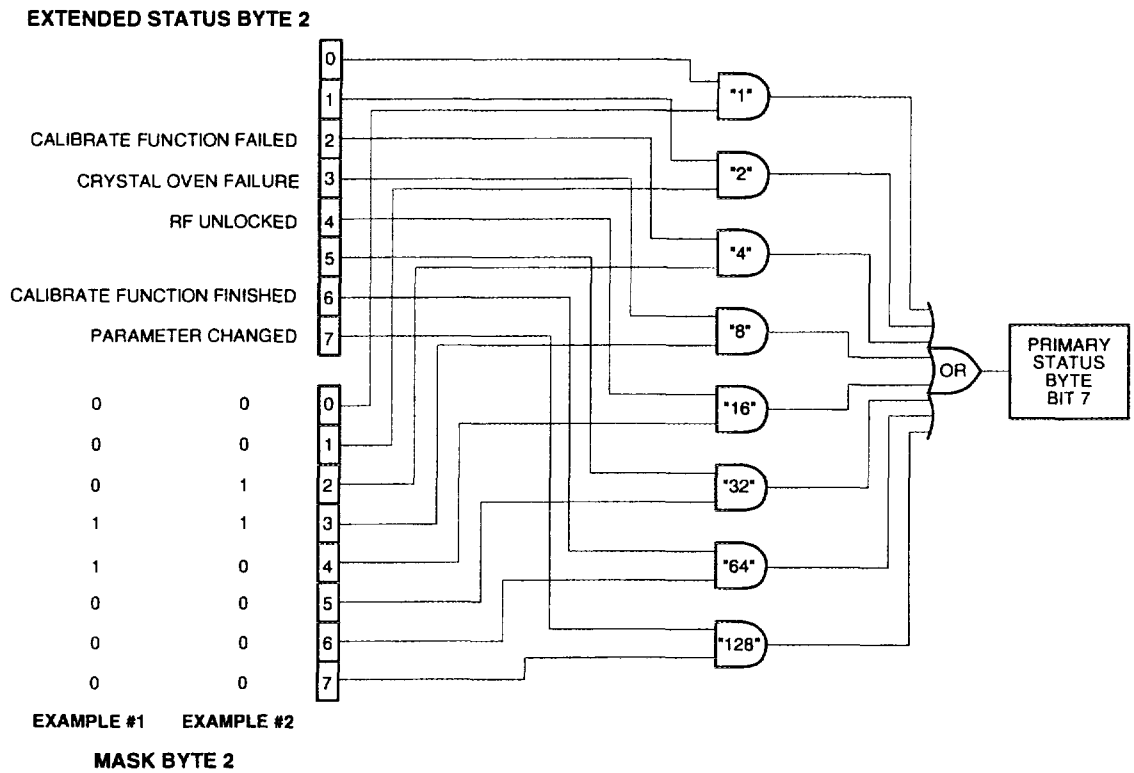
EXTENDED STATUS BYTE 2

0
1
CALIBRATE FUNCTION FAILED 2
CRYSTAL OVEN FAILURE 3
RF UNLOCKED 4
5
CALIBRATE FUNCTION FINISHED 6
PARAMETER CHANGED 7

"1"
"2"
"4"
"8"
"16"
"32"
"64"
"128"

OR

PRIMARY STATUS BYTE BIT 7

| EXAMPLE #1 | EXAMPLE #2 | |
|---|---|---|
| 0 | 0 | 0 |
| 0 | 0 | 1 |
| 0 | 1 | 2 |
| 1 | 1 | 3 |
| 1 | 0 | 4 |
| 0 | 0 | 5 |
| 0 | 0 | 6 |
| 0 | 0 | 7 |

MASK BYTE 2